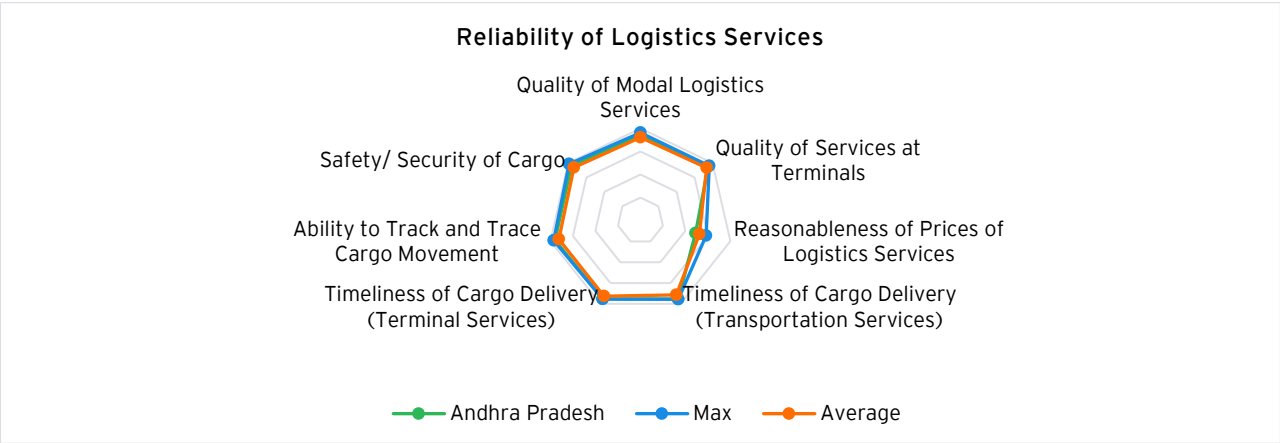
Reliability of Logistics Services

Quality of Modal Logistics Services

Quality of Services at Terminals

Reasonableness of Prices of Logistics Services

Timeliness of Cargo Delivery (Transportation Services)

Timeliness of Cargo Delivery (Terminal Services)

Ability to Track and Trace Cargo Movement

Safety/ Security of Cargo

Andhra Pradesh Max Average